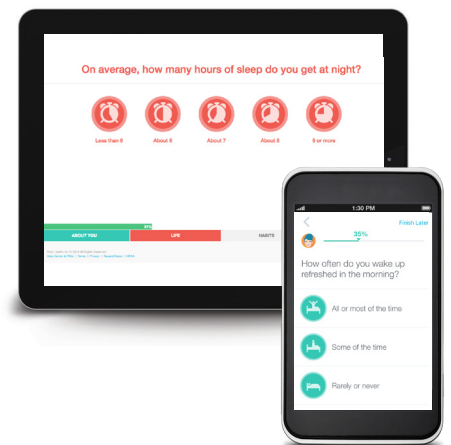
On average, how many hours of sleep do you get at night?

Less than 6

About 6

About 7

About 8

9 or more

ABOUT YOU

LIFE

HABITS

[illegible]

1:30 PM

<

Finish Later

35%

How often do you wake up refreshed in the morning?

All or most of the time

Some of the time

Rarely or never